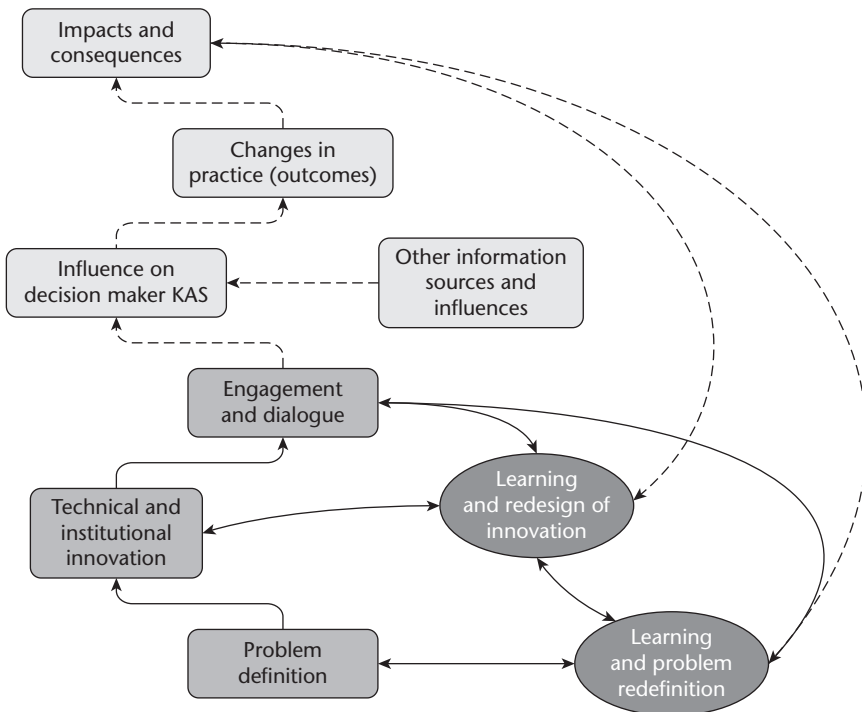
Impacts and consequences

Changes in practice (outcomes)

Influence on decision maker KAS

Other information sources and influences

Engagement and dialogue

Learning and redesign of innovation

Technical and institutional innovation

Problem definition

Learning and problem redefinition